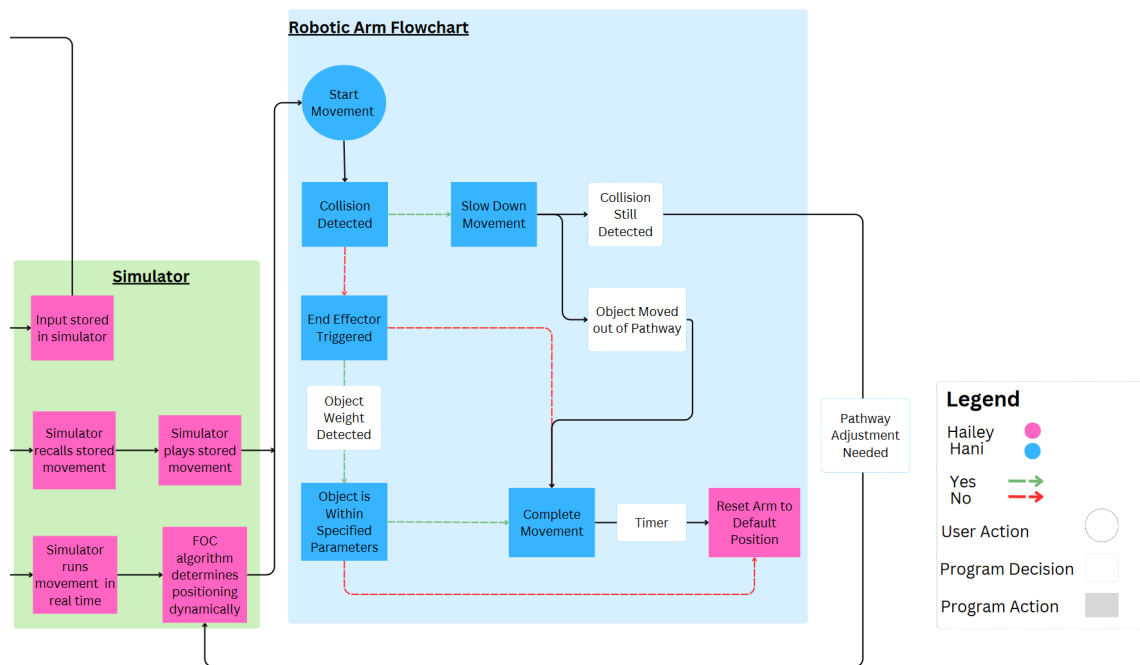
Robotic Arm Flowchart

Start Movement

Collision Detected

Slow Down Movement

Collision Still Detected

End Effector Triggered

Object Moved out of Pathway

Object Weight Detected

Object is Within Specified Parameters

Complete Movement

Timer

Reset Arm to Default Position

Pathway Adjustment Needed

Simulator

Input stored in simulator

Simulator recalls stored movement

Simulator plays stored movement

Simulator runs movement in real time

FOC algorithm determines positioning dynamically

Legend

Hailey

Hani

Yes

No

User Action

Program Decision

Program Action